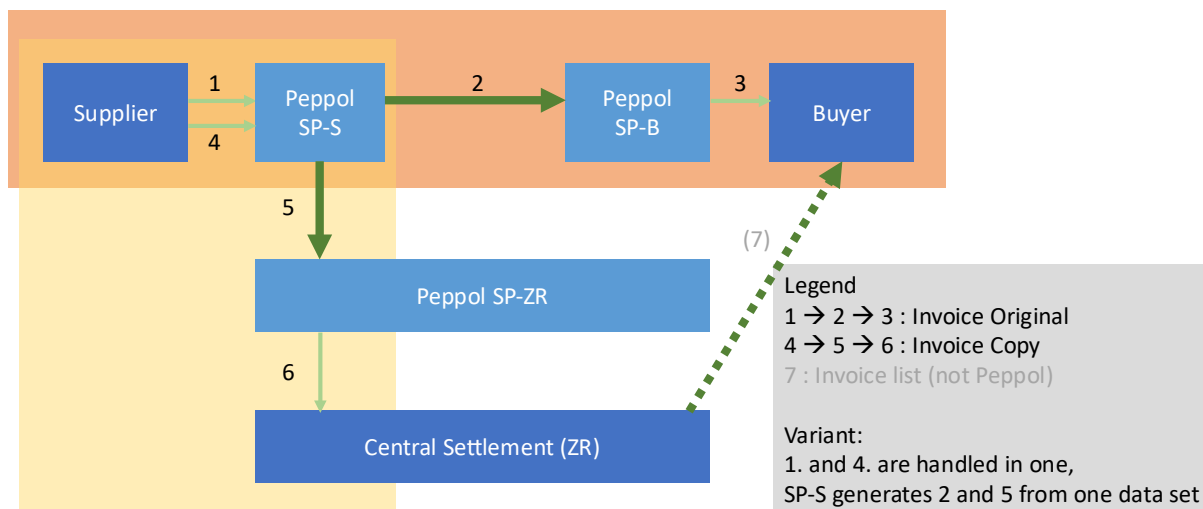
Supplier

1

4

Peppol SP-S

2

Peppol SP-B

3

Buyer

5

(7)

Peppol SP-ZR

6

Central Settlement (ZR)

Legend
1 → 2 → 3 : Invoice Original
4 → 5 → 6 : Invoice Copy
7 : Invoice list (not Peppol)

Variant:
1. and 4. are handled in one,
SP-S generates 2 and 5 from one data set